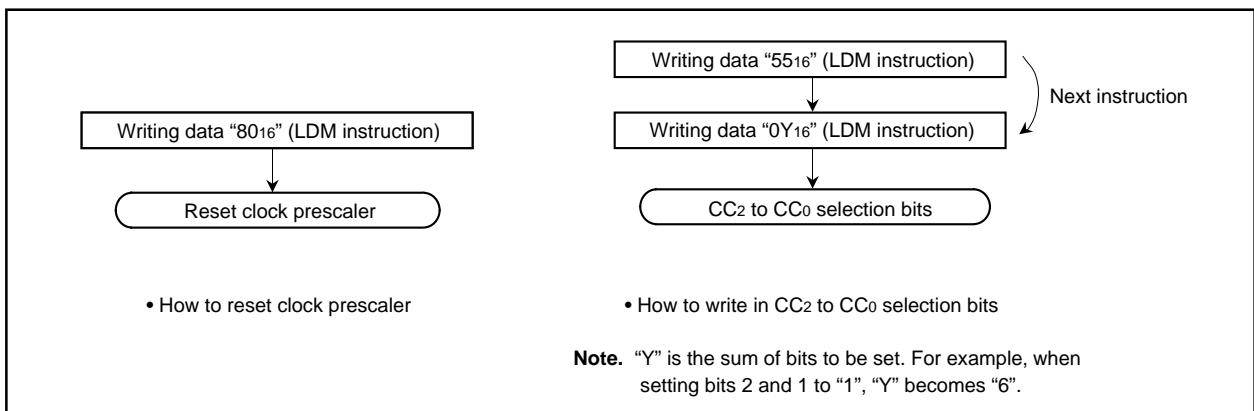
Writing data "$80_{16}$" (LDM instruction)

Reset clock prescaler

• How to reset clock prescaler

Writing data "$55_{16}$" (LDM instruction)

Next instruction

Writing data "$0Y_{16}$" (LDM instruction)

$CC_2$ to $CC_0$ selection bits

• How to write in $CC_2$ to $CC_0$ selection bits

**Note.** "Y" is the sum of bits to be set. For example, when setting bits 2 and 1 to "1", "Y" becomes "6".